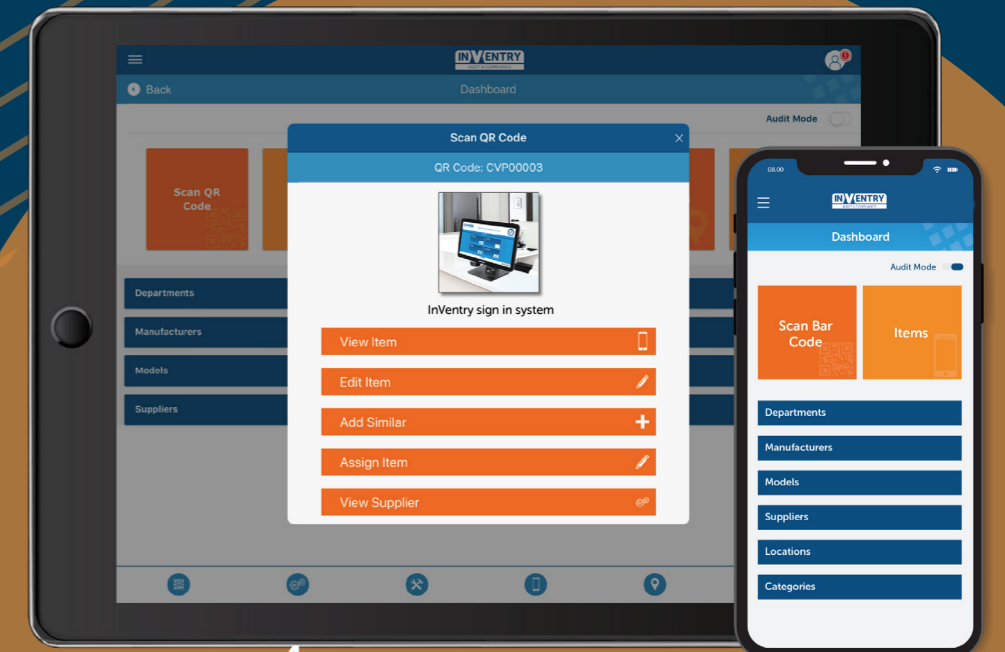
INVENTRY

Back

Dashboard

Audit Mode

Scan QR Code

Departments

Manufacturers

Models

Suppliers

Scan QR Code

QR Code: CVP00003

InVentry sign in system

View Item

Edit Item

Add Similar

Assign Item

View Supplier

08:00

INVENTRY

Dashboard

Audit Mode

Scan Bar Code

Items

Departments

Manufacturers

Models

Suppliers

Locations

Categories